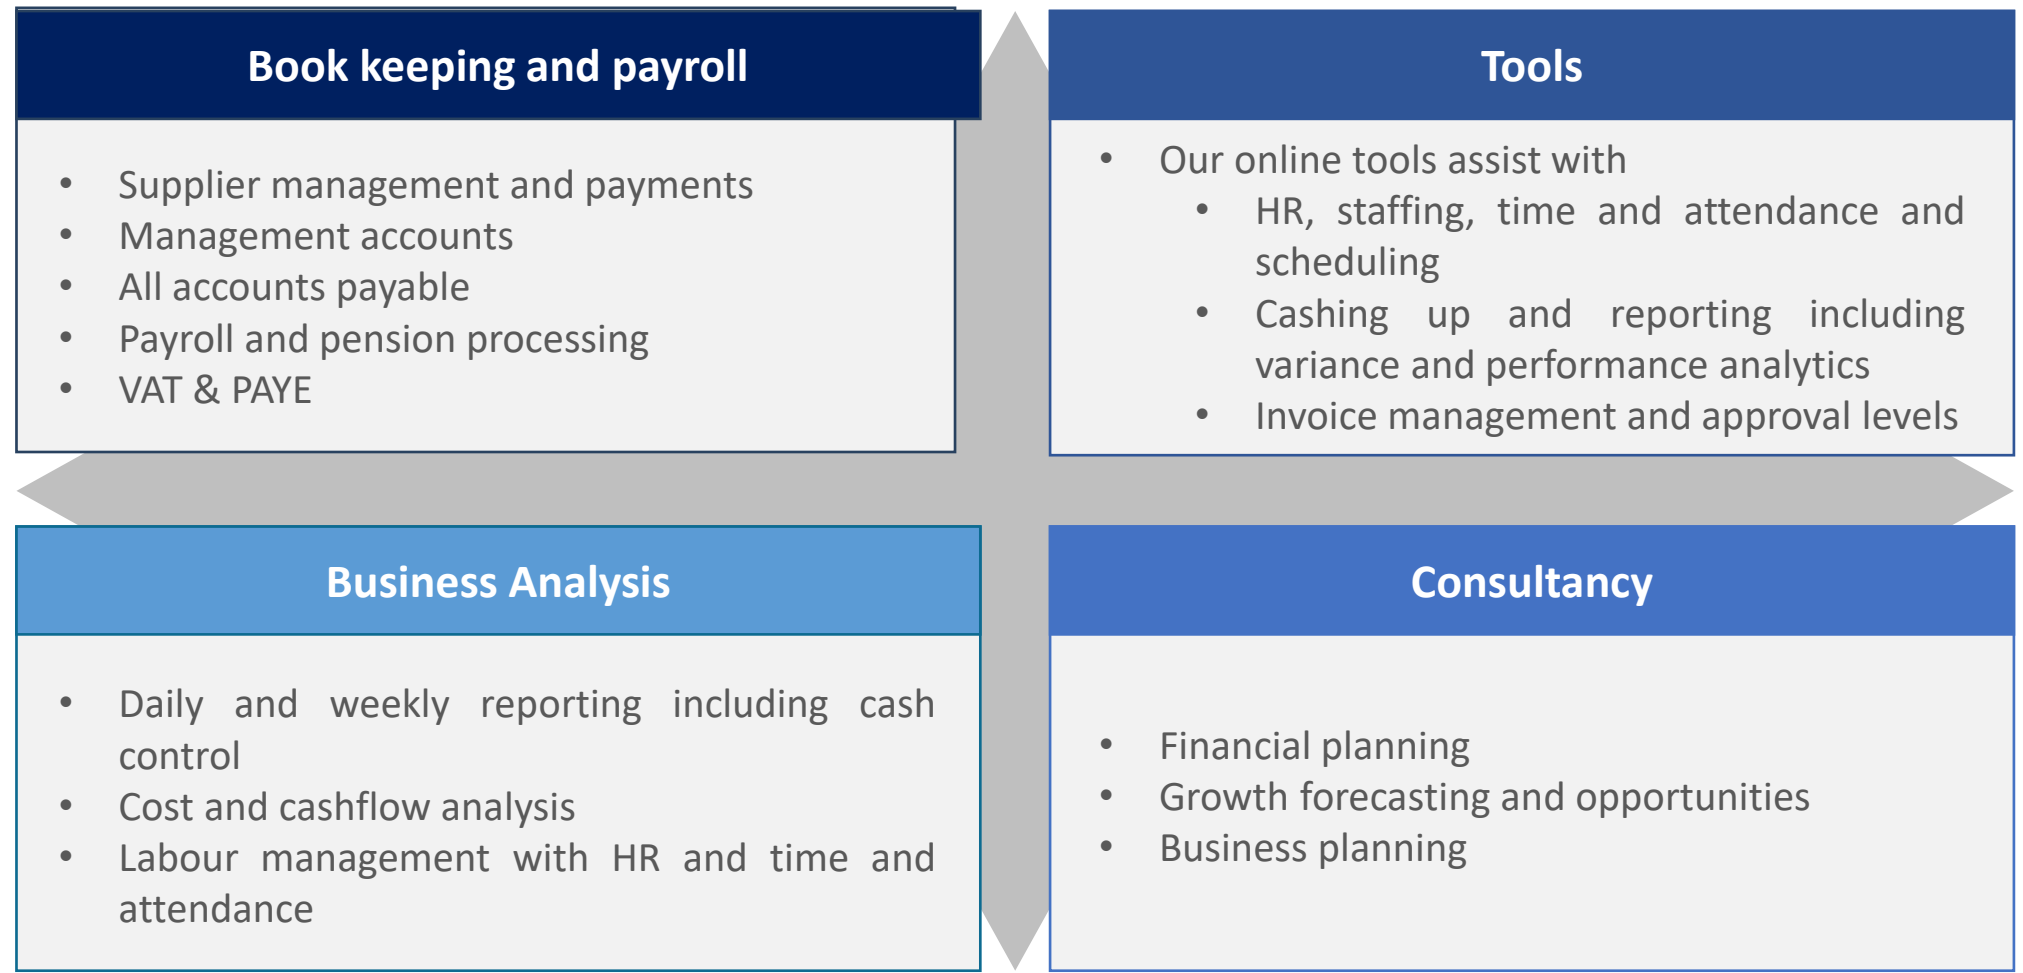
Book keeping and payroll

- Supplier management and payments
- Management accounts
- All accounts payable
- Payroll and pension processing
- VAT & PAYE

Tools

- Our online tools assist with
  - HR, staffing, time and attendance and scheduling
  - Cashing up and reporting including variance and performance analytics
  - Invoice management and approval levels

Business Analysis

- Daily and weekly reporting including cash control
- Cost and cashflow analysis
- Labour management with HR and time and attendance

Consultancy

- Financial planning
- Growth forecasting and opportunities
- Business planning